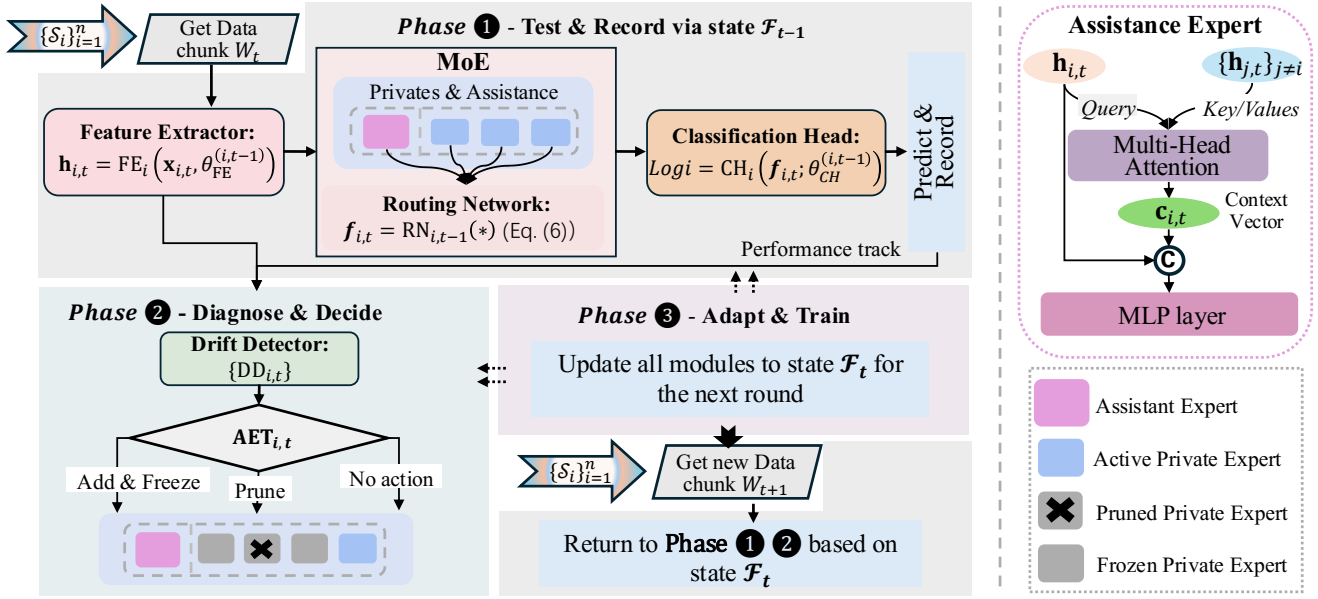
$\{\mathcal{S}_i\}_{i=1}^n$

Get Data chunk $W_t$

*Phase* ❶ - Test & Record via state $\mathcal{F}_{t-1}$

Feature Extractor:
$\mathbf{h}_{i,t} = \mathrm{FE}_i\left(\mathbf{x}_{i,t}, \theta_{\mathrm{FE}}^{(i,t-1)}\right)$

MoE

Privates & Assistance

Routing Network:
$\boldsymbol{f}_{i,t} = \mathrm{RN}_{i,t-1}(*)$ (Eq. (6))

Classification Head:
$Logi = \mathrm{CH}_i\left(\boldsymbol{f}_{i,t}; \theta_{CH}^{(i,t-1)}\right)$

Predict & Record

Performance track

*Phase* ❷ - Diagnose & Decide

Drift Detector:
$\{\mathrm{DD}_{i,t}\}$

$\mathbf{AET}_{i,t}$

Add & Freeze

Prune

No action

*Phase* ❸ - Adapt & Train

Update all modules to state $\boldsymbol{\mathcal{F}_t}$ for the next round

$\{\mathcal{S}_i\}_{i=1}^n$

Get new Data chunk $W_{t+1}$

Return to Phase ❶ ❷ based on state $\boldsymbol{\mathcal{F}_t}$

Assistance Expert

$\mathbf{h}_{i,t}$

$\{\mathbf{h}_{j,t}\}_{j\neq i}$

Query

Key/Values

Multi-Head Attention

$\mathbf{c}_{i,t}$

Context Vector

C

MLP layer

Assistant Expert

Active Private Expert

Pruned Private Expert

Frozen Private Expert